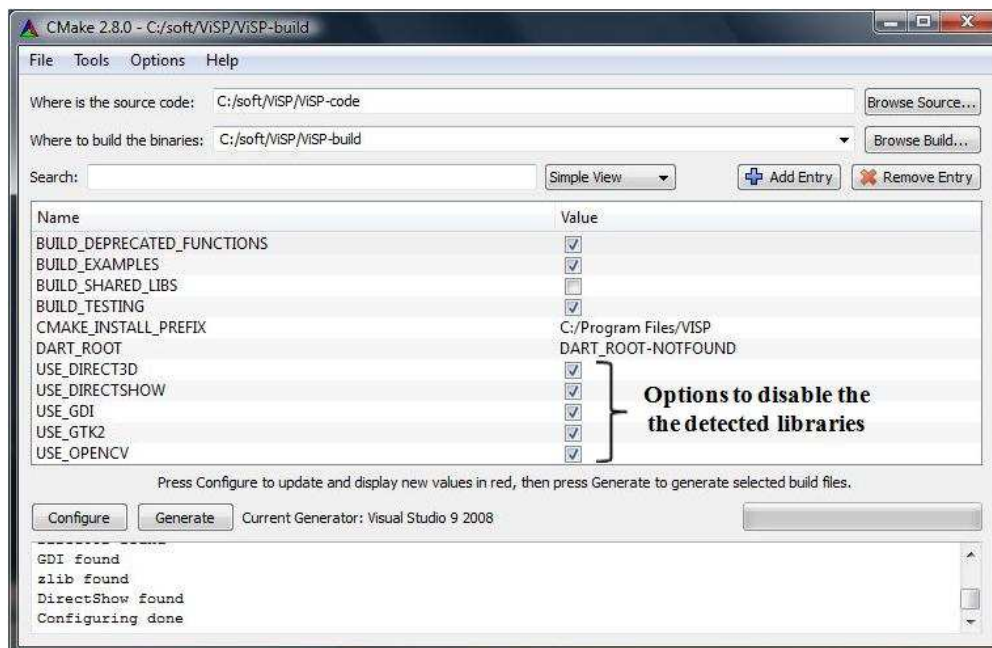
CMake 2.8.0 - C:/soft/ViSP/ViSP-build

File Tools Options Help

Where is the source code: C:/soft/ViSP/ViSP-code

Browse Source...

Where to build the binaries: C:/soft/ViSP/ViSP-build

Browse Build...

Search:

Simple View

Add Entry

Remove Entry

| Name | Value |
|---|---|
| BUILD_DEPRECATED_FUNCTIONS | ☑ |
| BUILD_EXAMPLES | ☑ |
| BUILD_SHARED_LIBS | ☐ |
| BUILD_TESTING | ☑ |
| CMAKE_INSTALL_PREFIX | C:/Program Files/VISP |
| DART_ROOT | DART_ROOT-NOTFOUND |
| USE_DIRECT3D | ☑ |
| USE_DIRECTSHOW | ☑ |
| USE_GDI | ☑ |
| USE_GTK2 | ☑ |
| USE_OPENCV | ☑ |

Options to disable the the detected libraries

Press Configure to update and display new values in red, then press Generate to generate selected build files.

Configure

Generate

Current Generator: Visual Studio 9 2008

GDI found
zlib found
DirectShow found
Configuring done